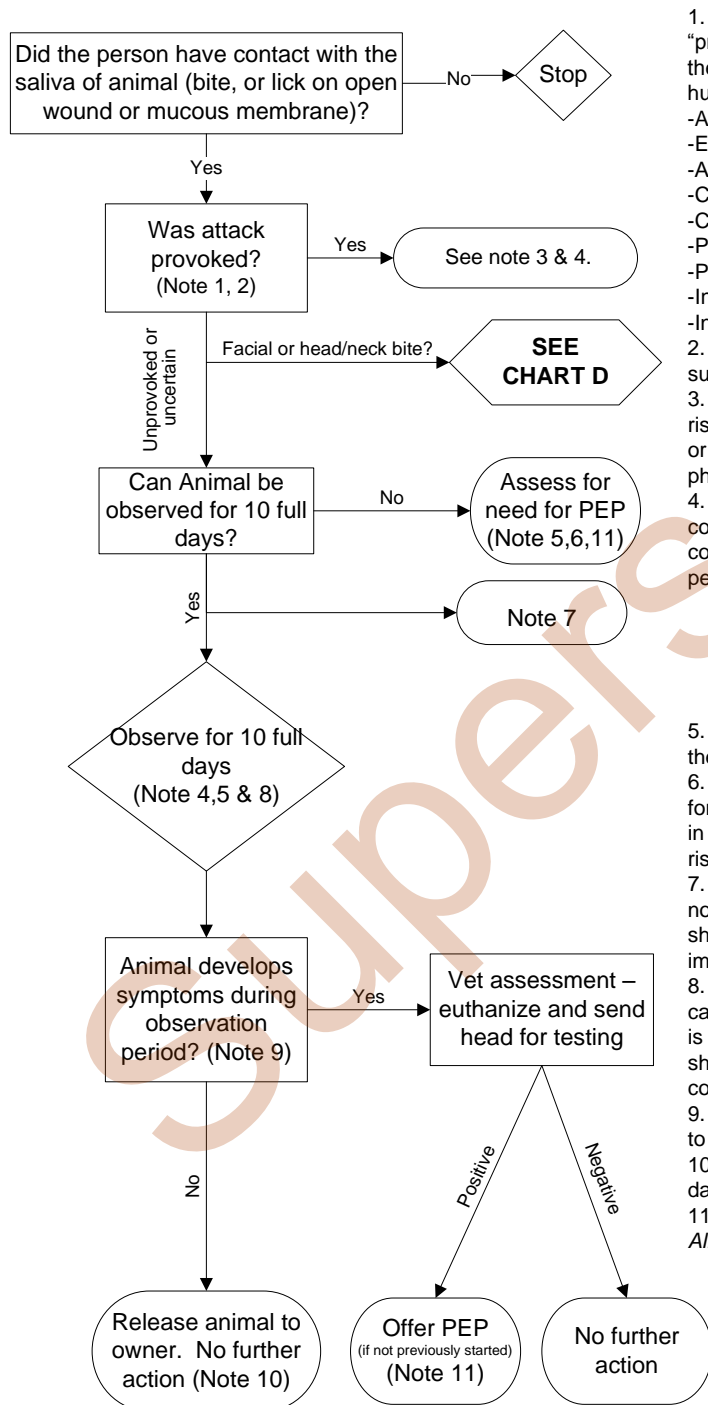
Did the person have contact with the saliva of animal (bite, or lick on open wound or mucous membrane)?

No

Stop

Yes

Was attack provoked? (Note 1, 2)

Yes

See note 3 & 4.

Unprovoked or uncertain

Facial or head/neck bite?

SEE CHART D

Can Animal be observed for 10 full days?

No

Assess for need for PEP (Note 5,6,11)

Yes

Note 7

Observe for 10 full days (Note 4,5 & 8)

Animal develops symptoms during observation period? (Note 9)

Yes

Vet assessment – euthanize and send head for testing

Positive

Negative

No

Release animal to owner. No further action (Note 10)

Offer PEP (if not previously started) (Note 11)

No further action

1. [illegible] "pr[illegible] th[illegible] hu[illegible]
-A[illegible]
-E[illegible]
-A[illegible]
-C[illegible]
-C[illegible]
-P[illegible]
-P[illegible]
-In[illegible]
-In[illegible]
2. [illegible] su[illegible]
3. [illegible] ris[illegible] or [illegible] ph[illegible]
4. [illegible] co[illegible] co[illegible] pe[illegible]

5. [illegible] th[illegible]
6. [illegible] fo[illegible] in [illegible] ris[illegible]
7. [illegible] no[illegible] sh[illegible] im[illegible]
8. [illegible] ca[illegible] is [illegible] sh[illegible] co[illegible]
9. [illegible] to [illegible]
10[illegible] da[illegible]
11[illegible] Al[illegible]

Supers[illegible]